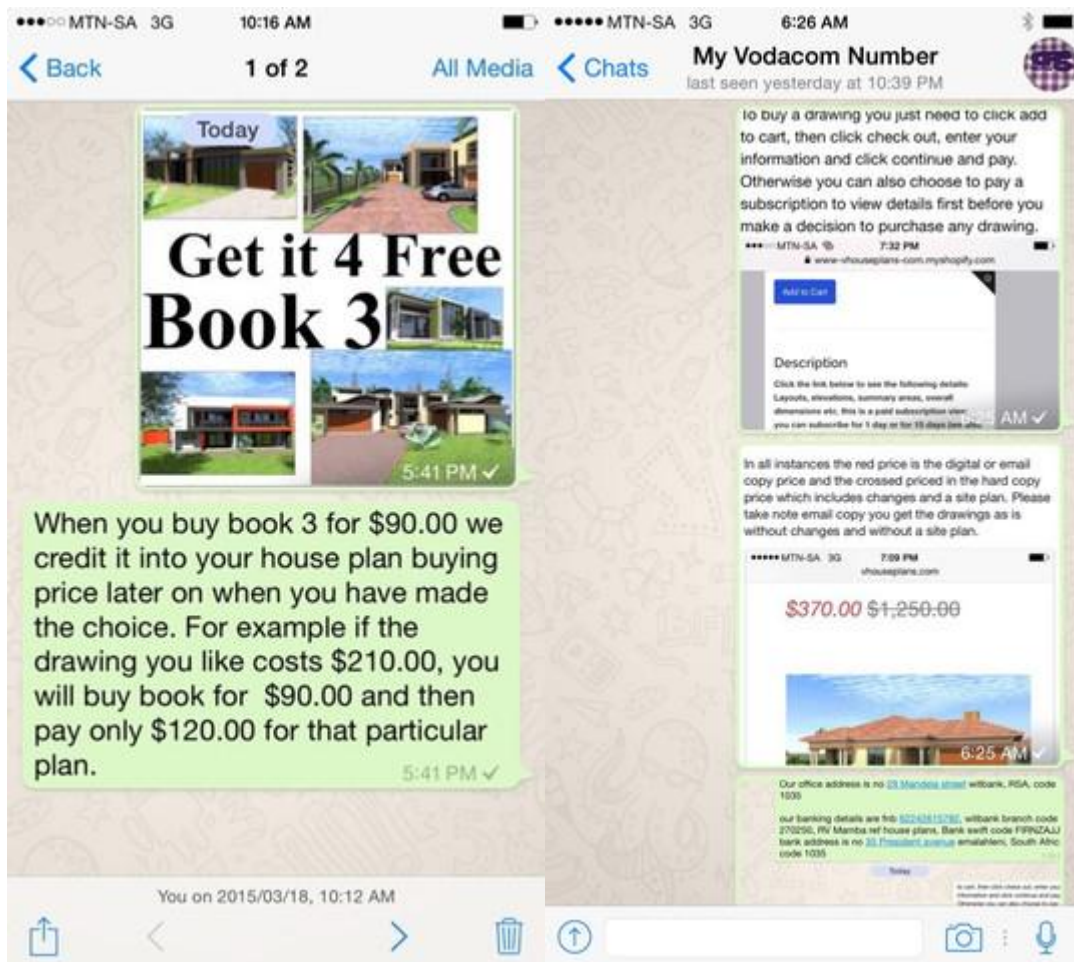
●●●○○ MTN-SA 3G 10:16 AM

< Back 1 of 2 All Media

Today

Get it 4 Free Book 3

5:41 PM ✓

When you buy book 3 for $90.00 we credit it into your house plan buying price later on when you have made the choice. For example if the drawing you like costs $210.00, you will buy book for $90.00 and then pay only $120.00 for that particular plan.

5:41 PM ✓

You on 2015/03/18, 10:12 AM

●●●●● MTN-SA 3G 6:26 AM

< Chats My Vodacom Number
last seen yesterday at 10:39 PM

To buy a drawing you just need to click add to cart, then click check out, enter your information and click continue and pay. Otherwise you can also choose to pay a subscription to view details first before you make a decision to purchase any drawing.

●●●○○ MTN-SA 7:32 PM
www.vhouseplans-com.myshopify.com

Add to Cart

Description

Click the link below to see the following details: Layouts, elevations, summary areas, overall dimensions etc, this is a paid subscription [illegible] you can subscribe for 1 day or for 15 days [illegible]

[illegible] AM ✓

In all instances the red price is the digital or email copy price and the crossed priced in the hard copy price which includes changes and a site plan. Please take note email copy you get the drawings as is without changes and without a site plan.

●●●●● MTN-SA 3G 7:09 PM
vhouseplans.com

$370.00 $1,250.00

6:25 AM ✓

Our office address is no 29 Mandela street witbank, RSA, code 1035

our banking details are fnb 62242615780, witbank branch code 270250, RV Mamba ref house plans, Bank swift code FIRNZAJJ bank address is no 30 President avenue emalahleni, South Afric code 1035

Today

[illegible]